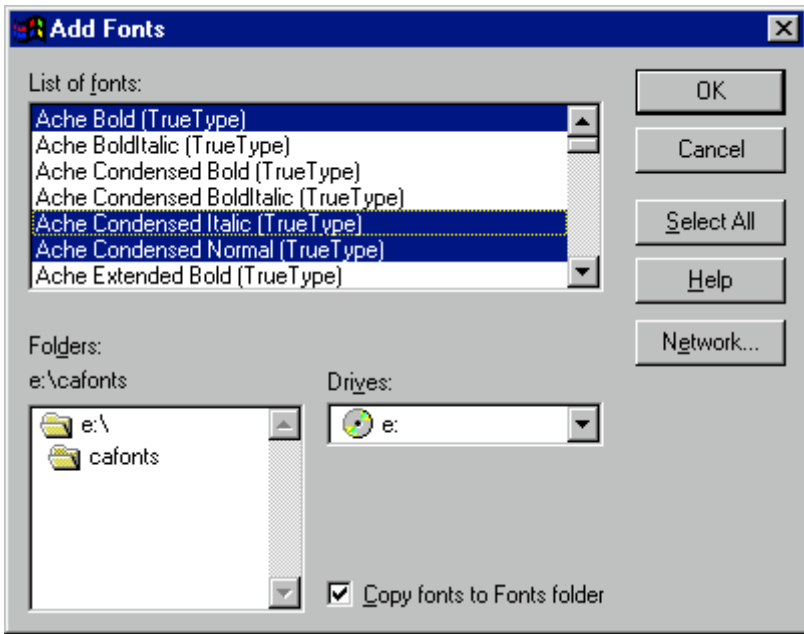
Add Fonts

List of fonts:

Ache Bold (TrueType)
Ache BoldItalic (TrueType)
Ache Condensed Bold (TrueType)
Ache Condensed BoldItalic (TrueType)
Ache Condensed Italic (TrueType)
Ache Condensed Normal (TrueType)
Ache Extended Bold (TrueType)

OK

Cancel

Select All

Help

Network...

Folders:

e:\cafonts

e:\
cafonts

Drives:

e:

Copy fonts to Fonts folder